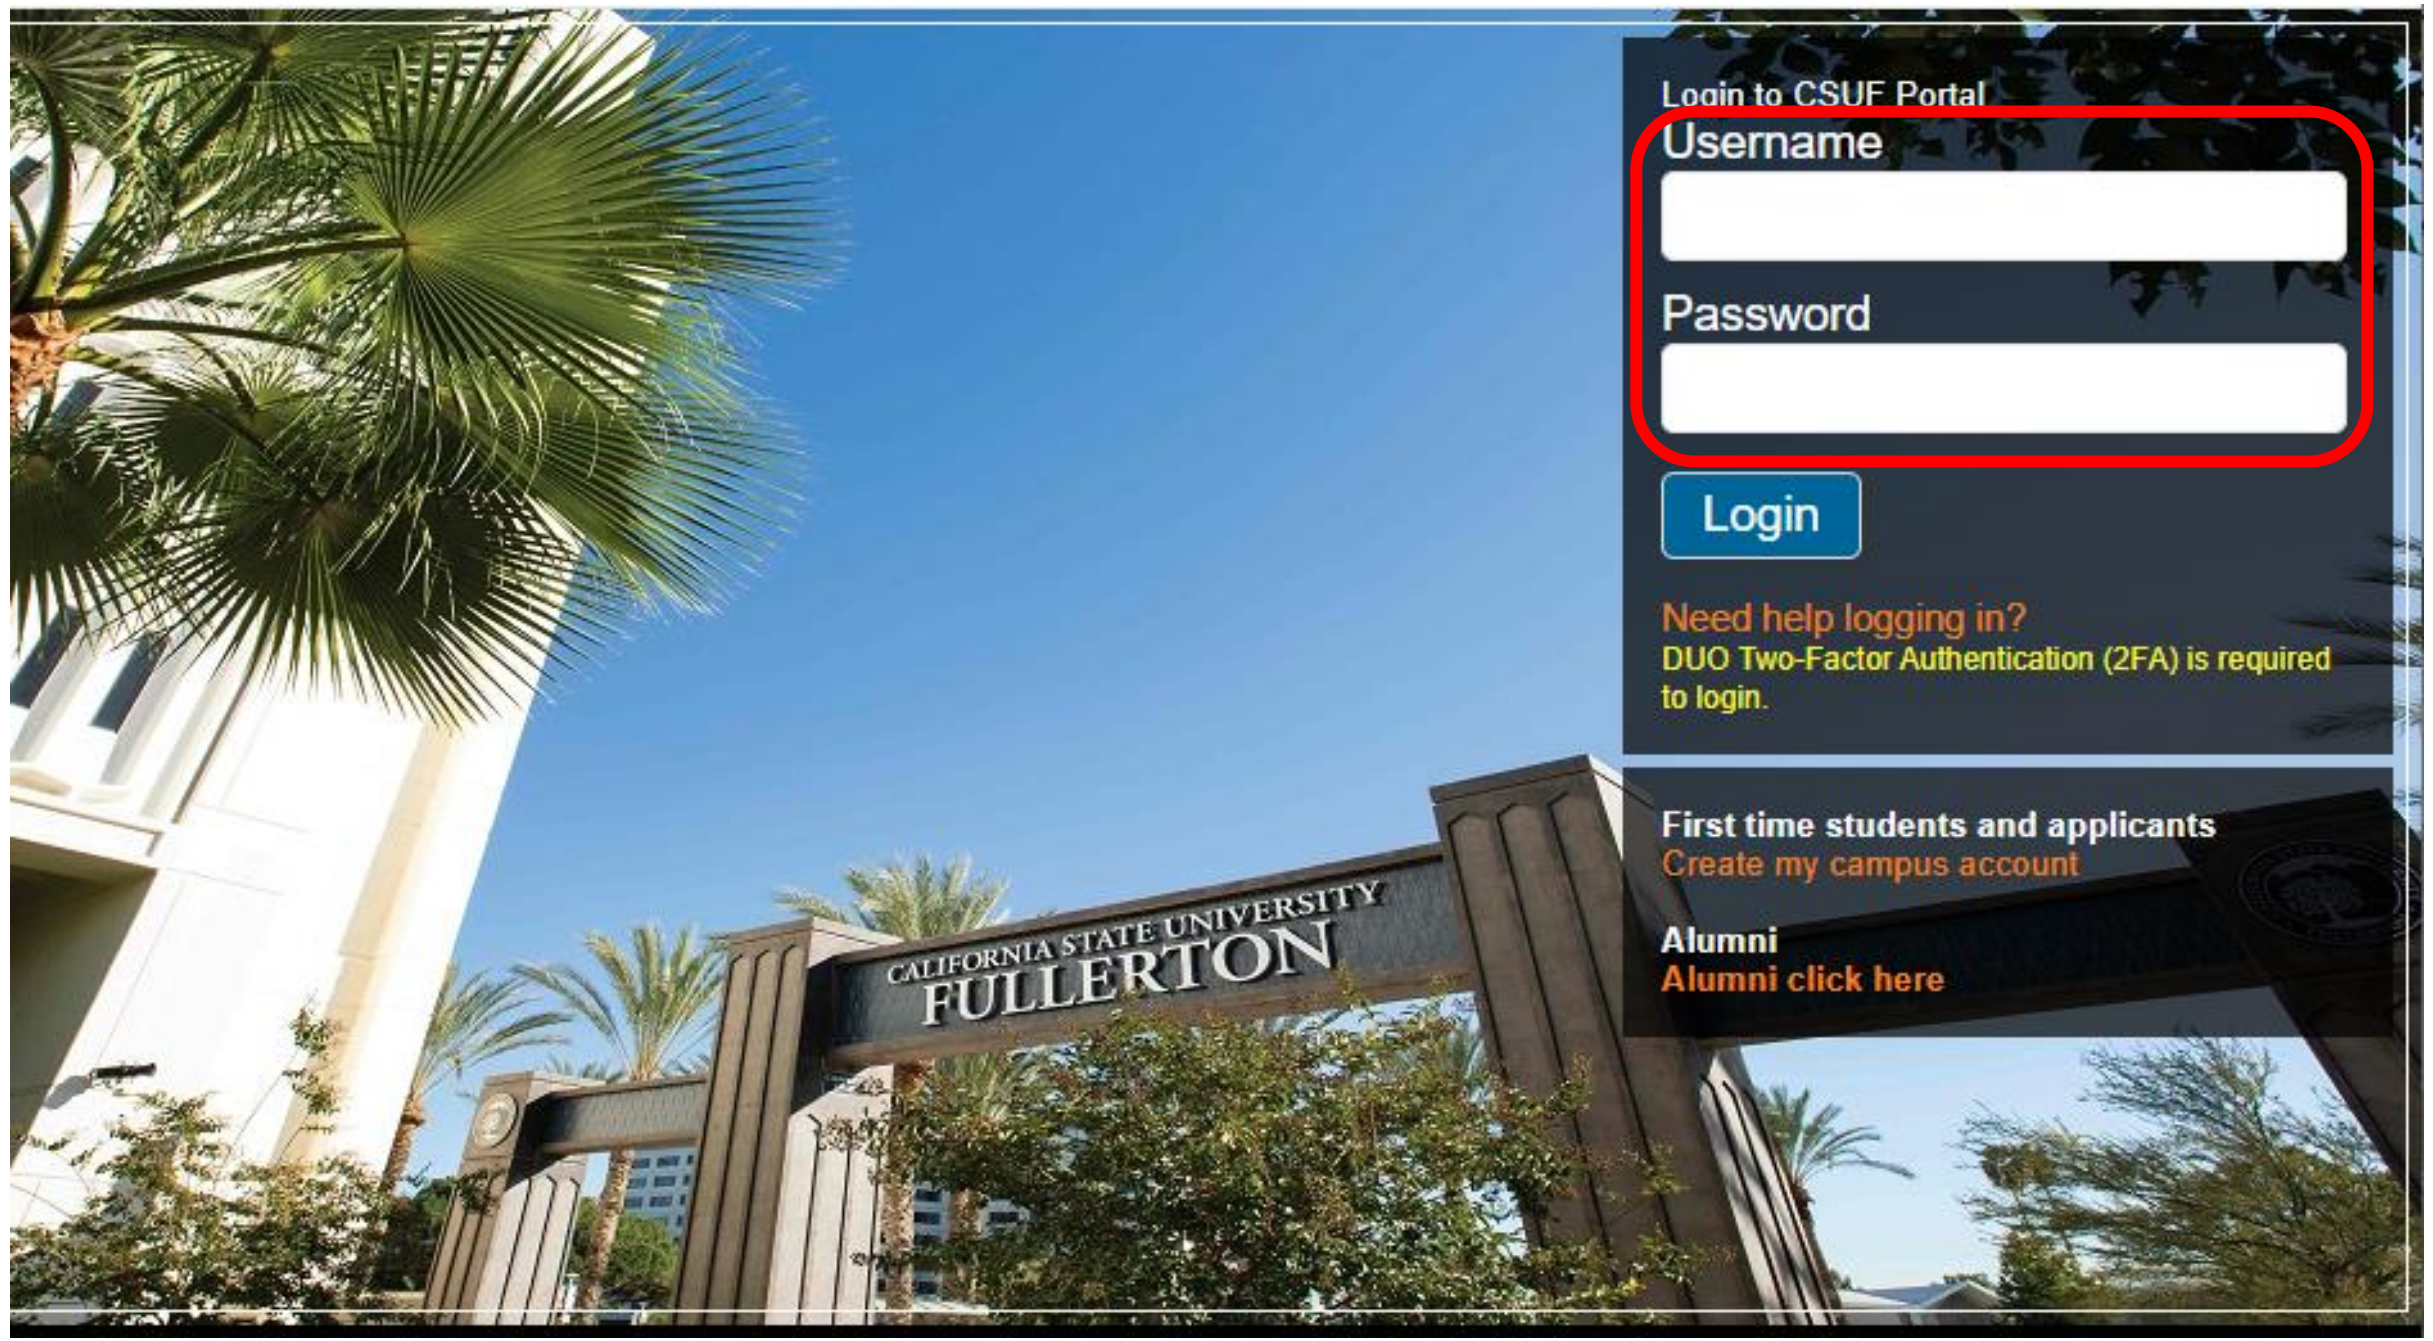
CALIFORNIA STATE UNIVERSITY
FULLERTON

Login to CSUF Portal

Username

Password

Login

Need help logging in?

DUO Two-Factor Authentication (2FA) is required to login.

First time students and applicants

Create my campus account

Alumni

Alumni click here